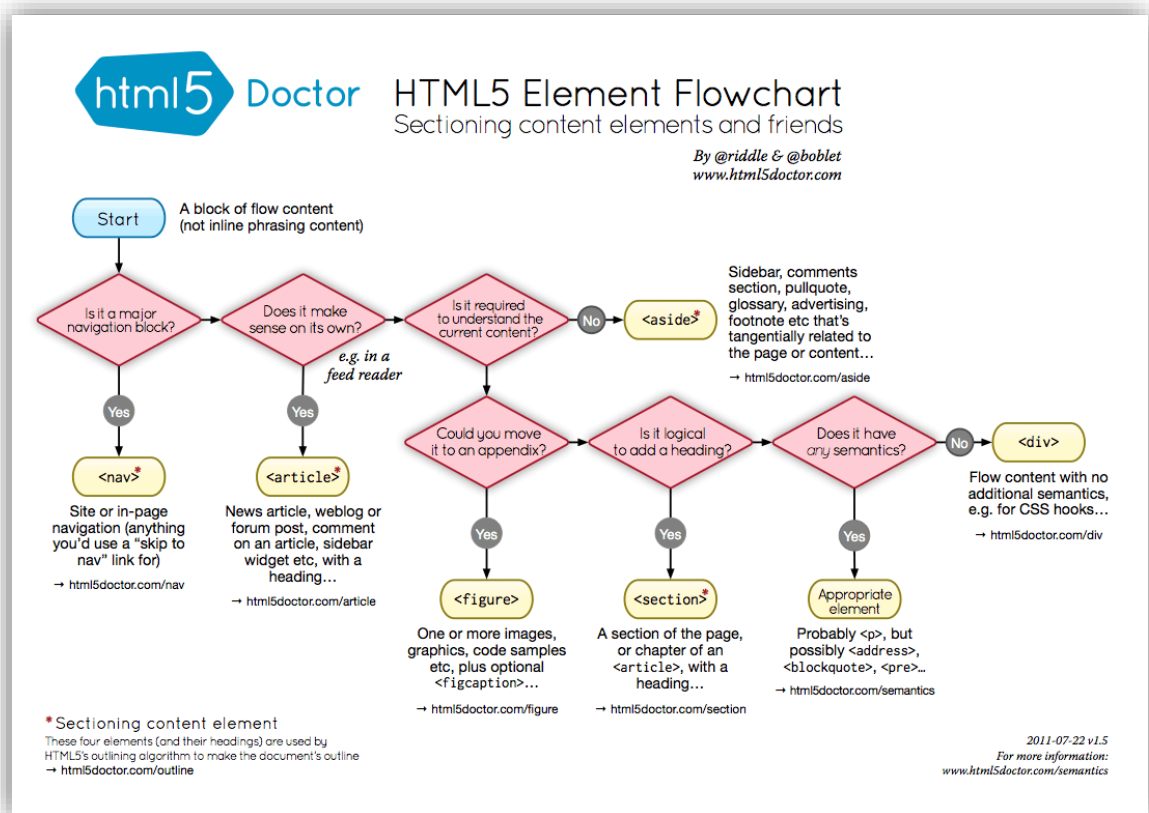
html5 Doctor

HTML5 Element Flowchart
Sectioning content elements and friends

By @riddle & @boblet
www.html5doctor.com

Start

A block of flow content (not inline phrasing content)

Is it a major navigation block?

Does it make sense on its own?

e.g. in a feed reader

Is it required to understand the current content?

No

<aside>*

Sidebar, comments section, pullquote, glossary, advertising, footnote etc that's tangentially related to the page or content…

→ html5doctor.com/aside

Yes

<nav>*

Site or in-page navigation (anything you'd use a "skip to nav" link for)

→ html5doctor.com/nav

Yes

<article>*

News article, weblog or forum post, comment on an article, sidebar widget etc, with a heading…

→ html5doctor.com/article

Could you move it to an appendix?

Is it logical to add a heading?

Does it have any semantics?

No

<div>

Flow content with no additional semantics, e.g. for CSS hooks…

→ html5doctor.com/div

Yes

<figure>

One or more images, graphics, code samples etc, plus optional <figcaption>…

→ html5doctor.com/figure

Yes

<section>*

A section of the page, or chapter of an <article>, with a heading…

→ html5doctor.com/section

Yes

Appropriate element

Probably <p>, but possibly <address>, <blockquote>, <pre>…

→ html5doctor.com/semantics

* Sectioning content element
These four elements (and their headings) are used by HTML5's outlining algorithm to make the document's outline
→ html5doctor.com/outline

2011-07-22 v1.5
For more information:
www.html5doctor.com/semantics